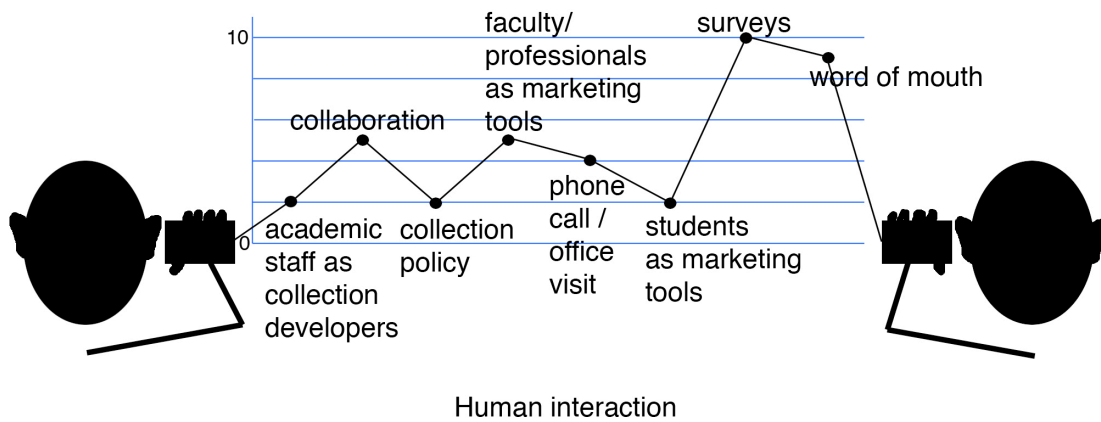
10

0

collaboration

faculty/ professionals as marketing tools

surveys

word of mouth

academic staff as collection developers

collection policy

phone call / office visit

students as marketing tools

Human interaction